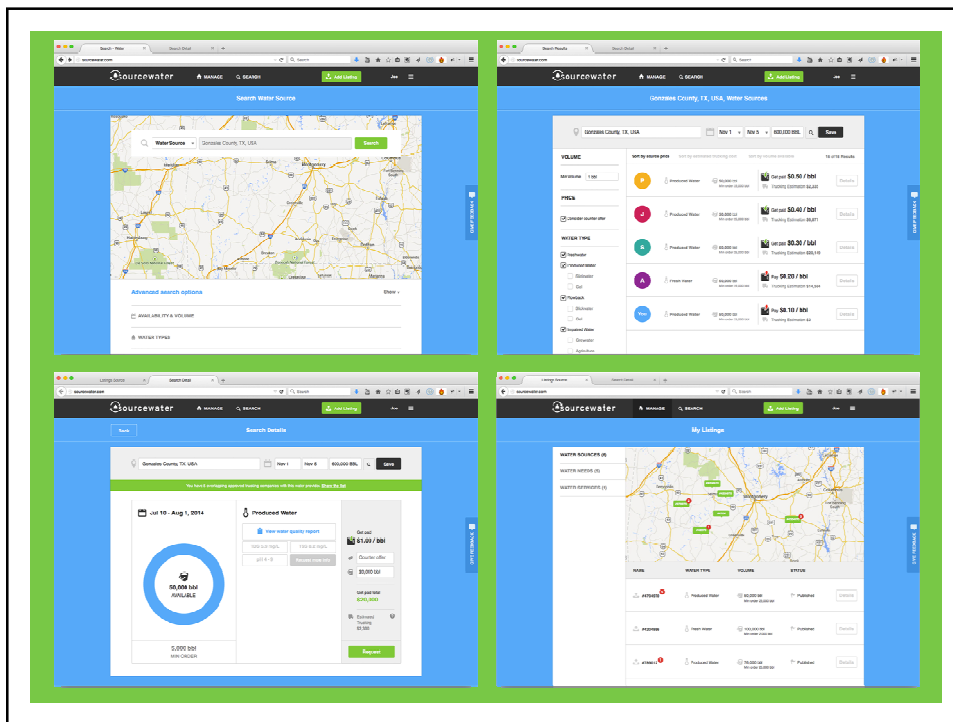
Search - Water
Search Detail
sourcewater.com
sourcewater
MANAGE
SEARCH
Add Listing
Joe
Search Water Source
Water Sources
Gonzales County, TX, USA
Search
Advanced search options
Show
AVAILABILITY & VOLUME
WATER TYPES
GIVE FEEDBACK

Search Results
Search Detail
sourcewater
MANAGE
SEARCH
Add Listing
Joe
Gonzales County, TX, USA, Water Sources
Gonzales County, TX, USA
Nov 1
Nov 5
600,000 BBL
Save
VOLUME
Minimum
1,000
PRICE
Consider counter offer
WATER TYPE
Fresh Water
Produced Water
Brackish
Flowback
Impaired Water
Sort by source price
P
Produced Water
Get paid $0.50 / bbl
J
Produced Water
Get paid $0.40 / bbl
S
Produced Water
Get paid $0.30 / bbl
A
Fresh Water
Pay $0.20 / bbl
You
Produced Water
Pay $0.10 / bbl
Details
GIVE FEEDBACK

Listings source
Search Detail
sourcewater
MANAGE
SEARCH
Add Listing
Joe
Back
Search Details
Gonzales County, TX, USA
Nov 1
Nov 5
600,000 BBL
Save
Jul 10 - Aug 1, 2014
Produced Water
View water quality report
50,000 bbl
AVAILABLE
5,000 bbl
MIN ORDER
Get paid
$1.00 / bbl
Counter offer
50,000 bbl
Get paid total
$50,000
Estimated Trucking
Request
GIVE FEEDBACK

Listings Source
sourcewater
MANAGE
SEARCH
Add Listing
Joe
My Listings
WATER SOURCES (3)
WATER NEEDS (0)
WATER REMINDERS (1)
NAME
WATER TYPE
VOLUME
STATUS
Produced Water
Published
Details
Fresh Water
Published
Details
Produced Water
Published
Details
GIVE FEEDBACK